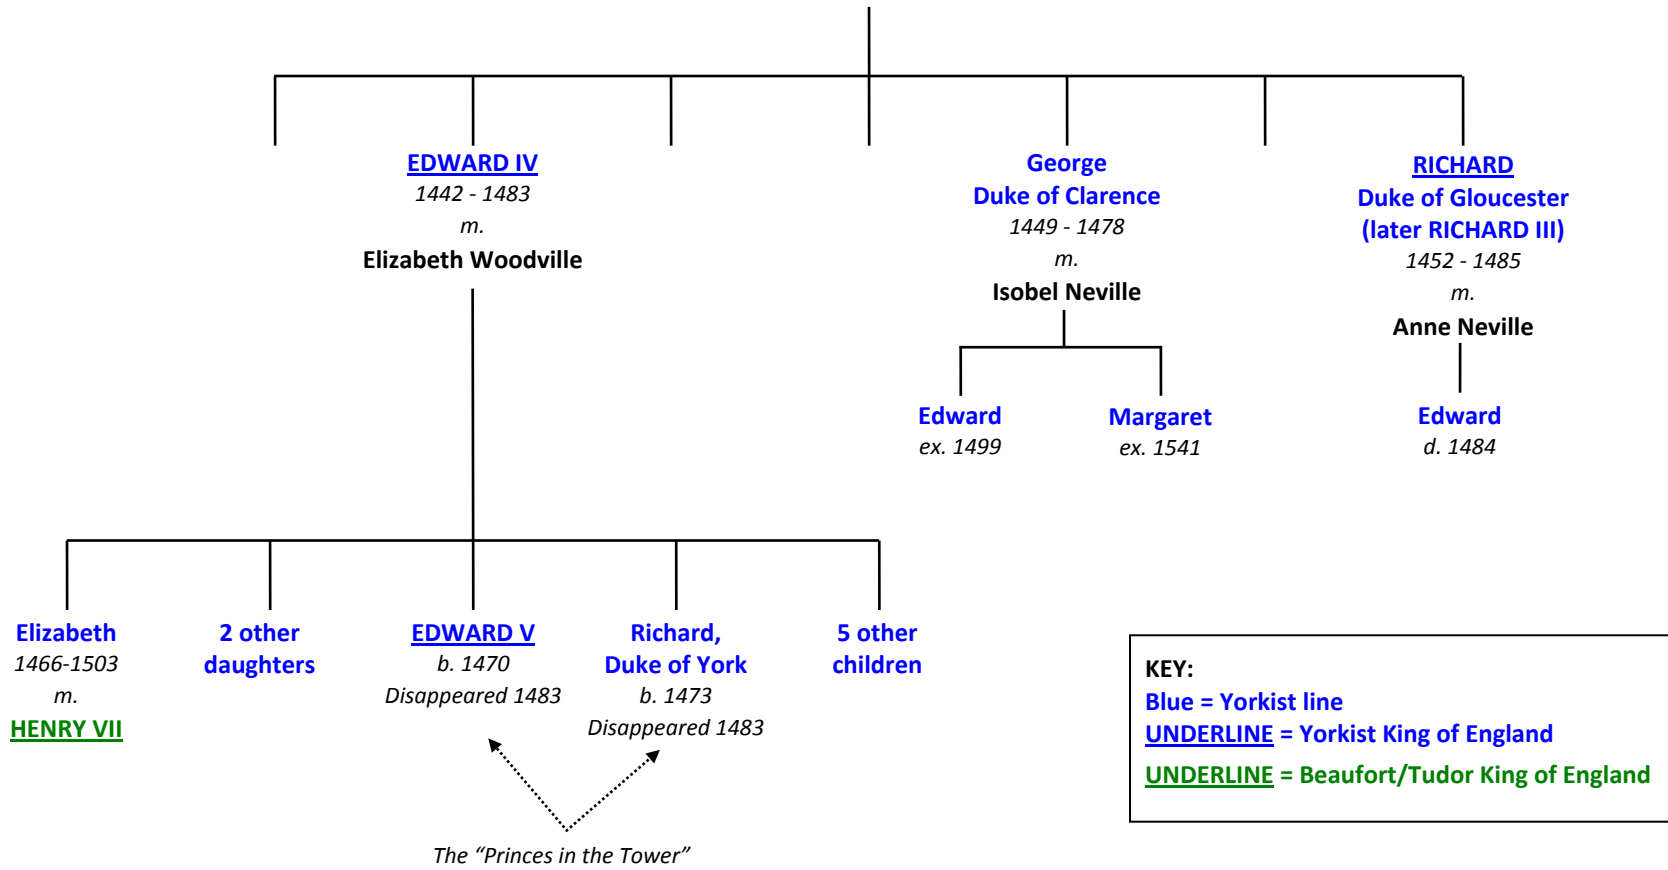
EDWARD IV
1442 - 1483
m.
Elizabeth Woodville

George
Duke of Clarence
1449 - 1478
m.
Isobel Neville

RICHARD
Duke of Gloucester
(later RICHARD III)
1452 - 1485
m.
Anne Neville

Edward
ex. 1499

Margaret
ex. 1541

Edward
d. 1484

Elizabeth
1466-1503
m.
HENRY VII

2 other daughters

EDWARD V
b. 1470
Disappeared 1483

Richard,
Duke of York
b. 1473
Disappeared 1483

5 other children

The "Princes in the Tower"

KEY:
Blue = Yorkist line
UNDERLINE = Yorkist King of England
UNDERLINE = Beaufort/Tudor King of England